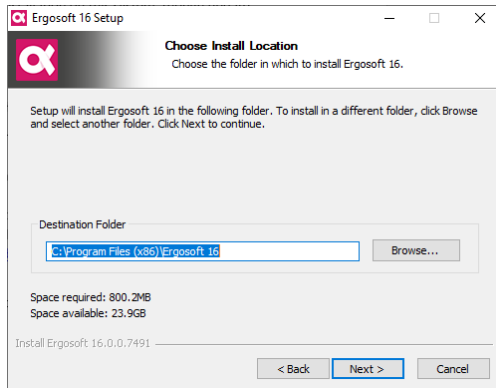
Ergosoft 16 Setup

Choose Install Location
Choose the folder in which to install Ergosoft 16.

Setup will install Ergosoft 16 in the following folder. To install in a different folder, click Browse and select another folder. Click Next to continue.

Destination Folder
C:\Program Files (x86)\Ergosoft 16
Browse...

Space required: 800.2MB
Space available: 23.9GB

Install Ergosoft 16.0.0.7491

< Back
Next >
Cancel